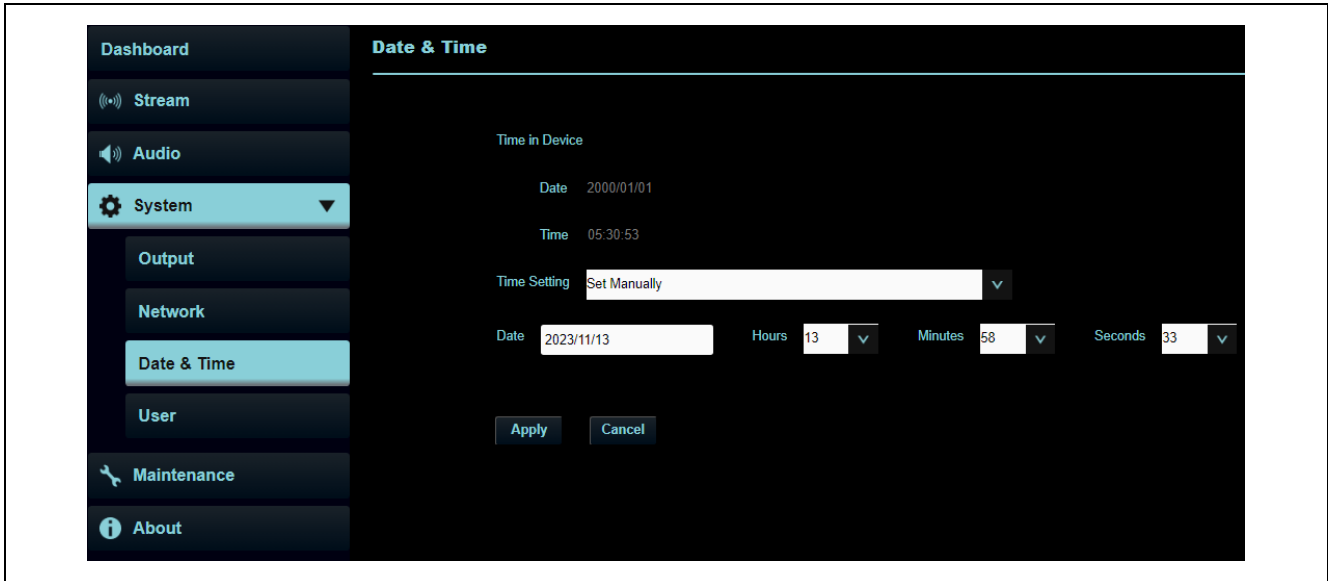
Dashboard
Stream
Audio
System
Output
Network
Date & Time
User
Maintenance
About

Date & Time

Time in Device

Date 2000/01/01

Time 05:30:53

Time Setting Set Manually

Date 2023/11/13 Hours 13 Minutes 58 Seconds 33

Apply Cancel